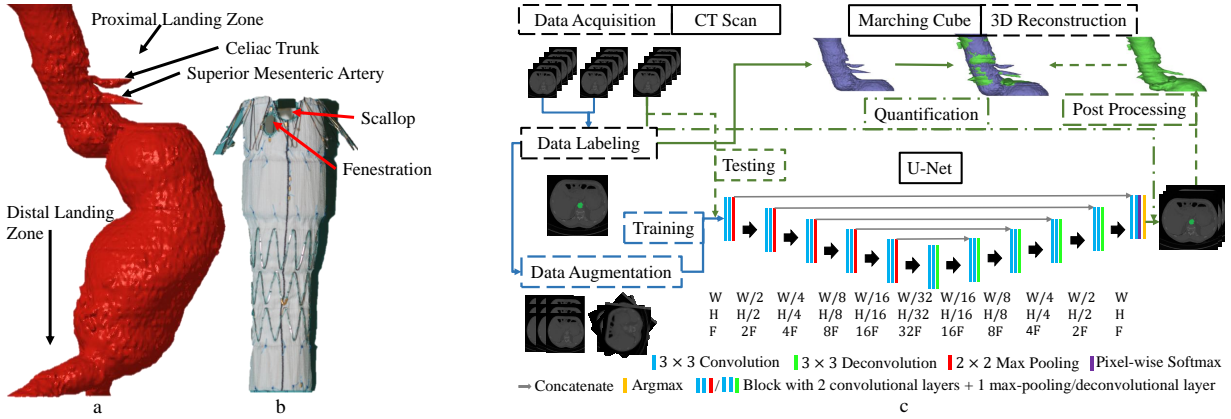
Proximal Landing Zone

Celiac Trunk

Superior Mesenteric Artery

Scallop

Fenestration

Distal Landing Zone

a

b

Data Acquisition

CT Scan

Marching Cube

3D Reconstruction

Data Labeling

Quantification

Post Processing

Testing

U-Net

Training

Data Augmentation

| W | W/2 | W/4 | W/8 | W/16 | W/32 | W/16 | W/8 | W/4 | W/2 | W |
|---|---|---|---|---|---|---|---|---|---|---|
| H | H/2 | H/4 | H/8 | H/16 | H/32 | H/16 | H/8 | H/4 | H/2 | H |
| F | 2F | 4F | 8F | 16F | 32F | 16F | 8F | 4F | 2F | F |

$3 \times 3$ Convolution $3 \times 3$ Deconvolution $2 \times 2$ Max Pooling Pixel-wise Softmax

Concatenate Argmax / Block with 2 convolutional layers + 1 max-pooling/deconvolutional layer

c